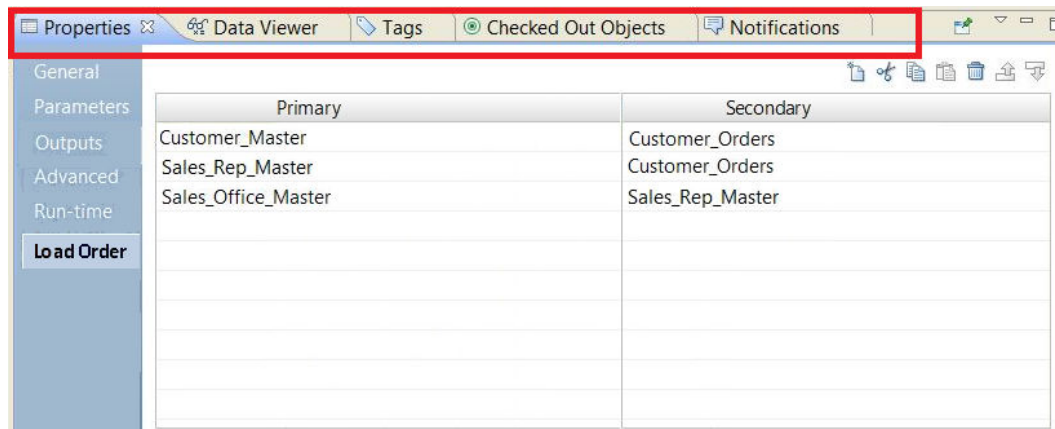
Properties ☒ Data Viewer Tags Checked Out Objects Notifications

General
Parameters
Outputs
Advanced
Run-time
Load Order

| Primary | Secondary |
|---|---|
| Customer_Master | Customer_Orders |
| Sales_Rep_Master | Customer_Orders |
| Sales_Office_Master | Sales_Rep_Master |